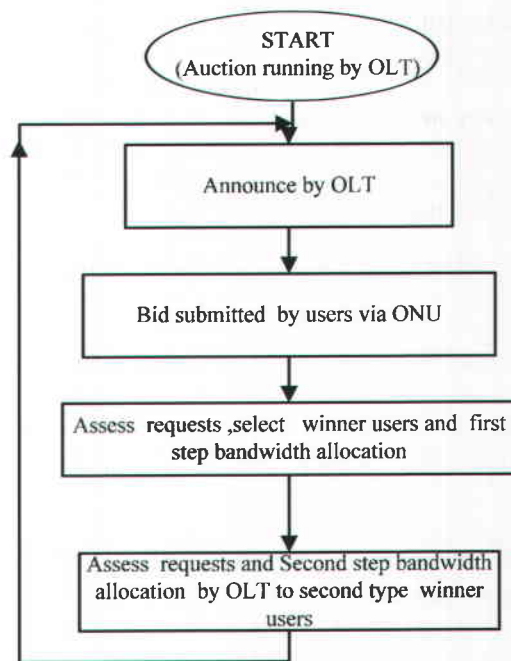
START
(Auction running by OLT)

Announce by OLT

Bid submitted by users via ONU

Assess requests ,select winner users and first step bandwidth allocation

Assess requests and Second step bandwidth allocation by OLT to second type winner users